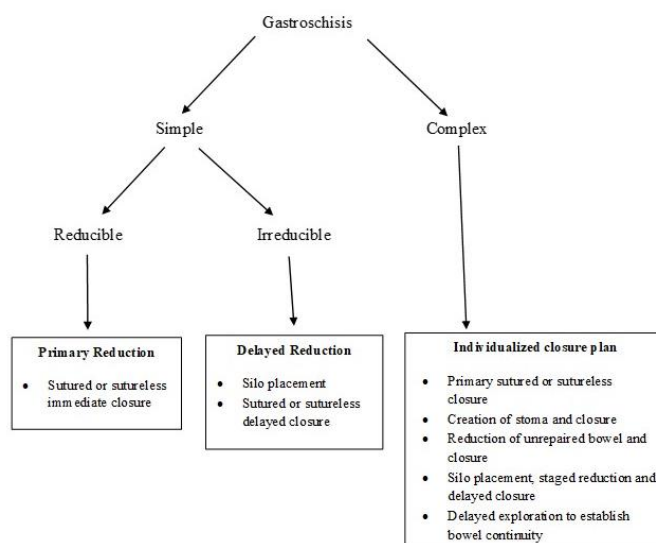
Gastroschisis

Simple

Complex

Reducible

Irreducible

Primary Reduction

- Sutured or sutureless immediate closure

Delayed Reduction

- Silo placement
- Sutured or sutureless delayed closure

Individualized closure plan

- Primary sutured or sutureless closure
- Creation of stoma and closure
- Reduction of unrepaired bowel and closure
- Silo placement, staged reduction and delayed closure
- Delayed exploration to establish bowel continuity